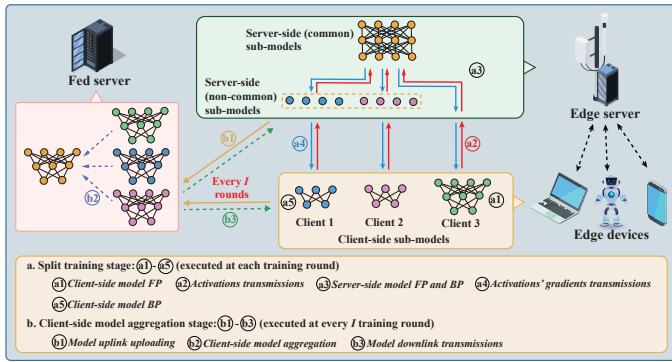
Fed server

Server-side (common) sub-models

Server-side (non-common) sub-models

a3

Edge server

b1

b2

a4

a2

Every $I$ rounds

b3

a5

a1

Client 1

Client 2

Client 3

Client-side sub-models

Edge devices

a. Split training stage: a1 - a5 (executed at each training round)

a1 Client-side model FP   a2 Activations transmissions   a3 Server-side model FP and BP   a4 Activations' gradients transmissions

a5 Client-side model BP

b. Client-side model aggregation stage: b1 - b3 (executed at every $I$ training round)

b1 Model uplink uploading   b2 Client-side model aggregation   b3 Model downlink transmissions